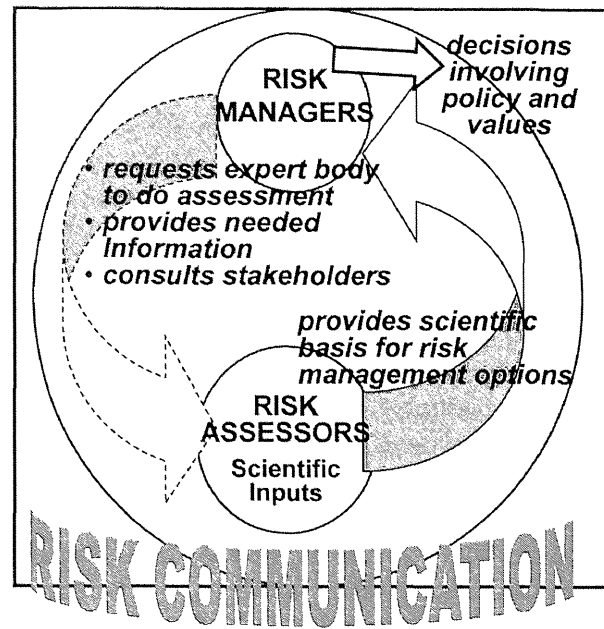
RISK MANAGERS

decisions involving policy and values

• requests expert body to do assessment
• provides needed Information
• consults stakeholders

provides scientific basis for risk management options

RISK ASSESSORS

Scientific Inputs

RISK COMMUNICATION